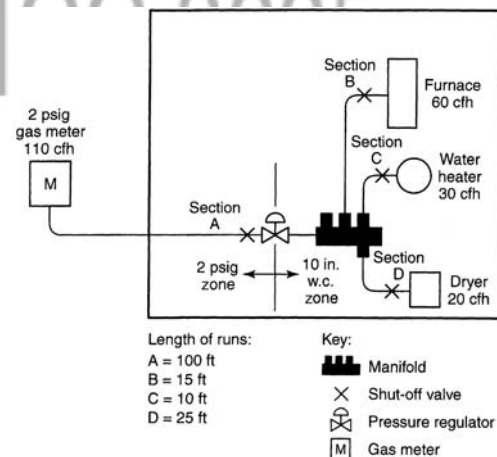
Section B

Furnace 60 cfh

2 psig gas meter 110 cfh

M

Section C

Water heater 30 cfh

Section A

2 psig zone

10 in. w.c. zone

Section D

Dryer 20 cfh

Length of runs:
A = 100 ft
B = 15 ft
C = 10 ft
D = 25 ft

Key:
Manifold
Shut-off valve
Pressure regulator
M Gas meter